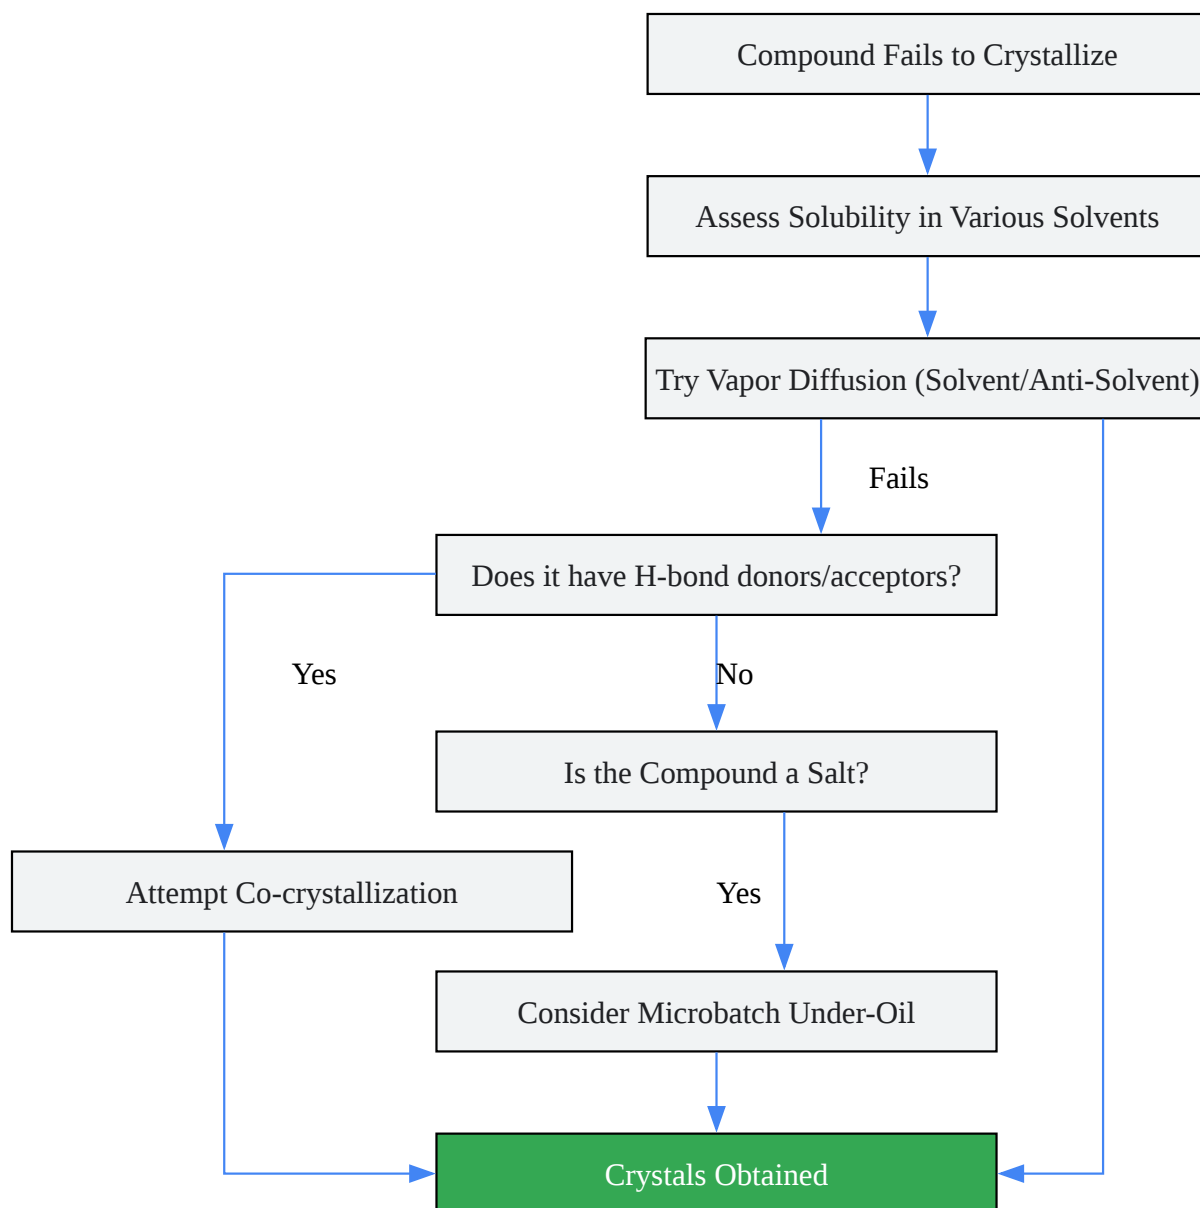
Compound Fails to Crystallize

Assess Solubility in Various Solvents

Try Vapor Diffusion (Solvent/Anti-Solvent)

Fails

Does it have H-bond donors/acceptors?

Yes

No

Is the Compound a Salt?

Attempt Co-crystallization

Yes

Consider Microbatch Under-Oil

Crystals Obtained